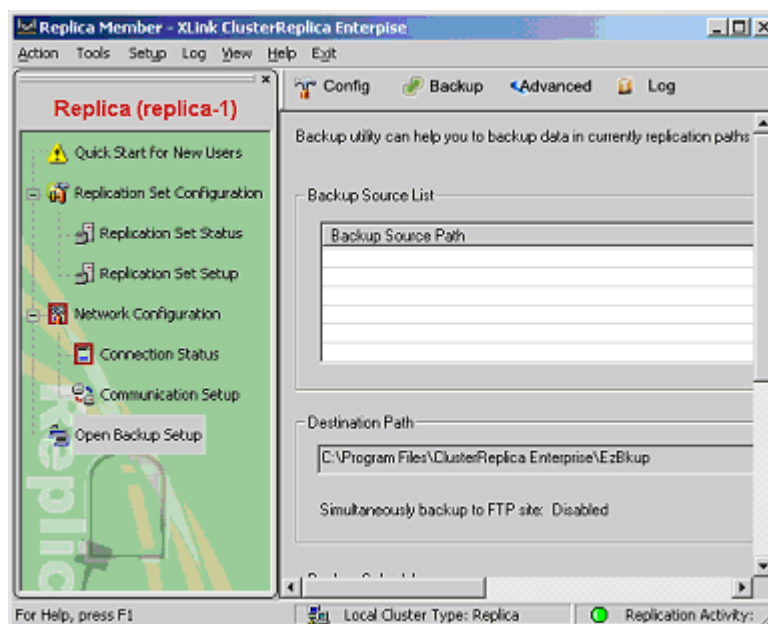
Replica Member - XLink ClusterReplica Enterprise

Action Tools Setup Log View Help Exit

Replica (replica-1)

Quick Start for New Users

Replication Set Configuration

Replication Set Status

Replication Set Setup

Network Configuration

Connection Status

Communication Setup

Open Backup Setup

Config Backup Advanced Log

Backup utility can help you to backup data in currently replication paths

Backup Source List

| Backup Source Path |
|---|
| |

Destination Path

C:\Program Files\ClusterReplica Enterprise\EzBkup

Simultaneously backup to FTP site: Disabled

For Help, press F1

Local Cluster Type: Replica

Replication Activity: